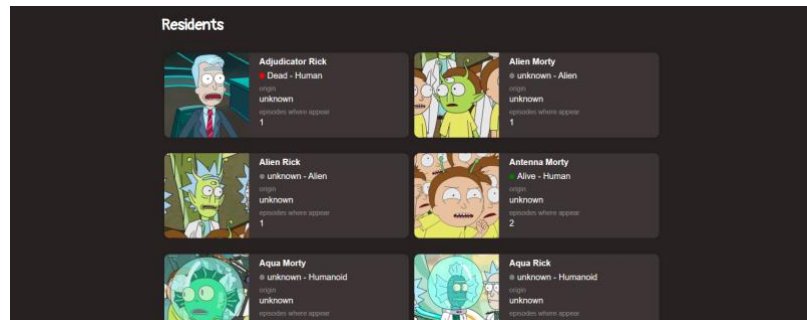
Residents

Adjudicator Rick
Dead - Human
origin
unknown
episodes where appear
1

Alien Morty
unknown - Alien
origin
unknown
episodes where appear
1

Alien Rick
unknown - Alien
origin
unknown
episodes where appear
1

Antenna Morty
Alive - Human
origin
unknown
episodes where appear
2

Aqua Morty
unknown - Humanoid
origin
unknown
episodes where appear

Aqua Rick
unknown - Humanoid
origin
unknown
episodes where appear